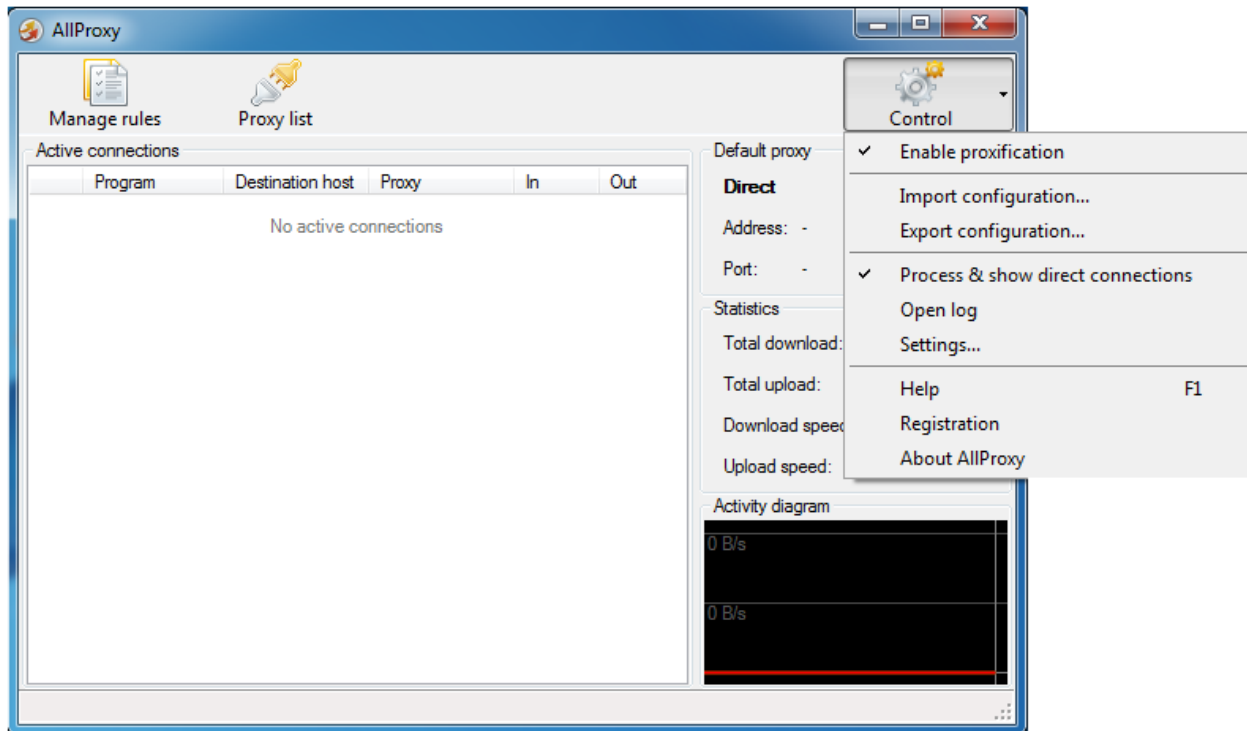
AllProxy

Manage rules

Proxy list

Control

Active connections

| | Program | Destination host | Proxy | In | Out |
|---|---|---|---|---|---|

No active connections

Default proxy

Direct

Address: -

Port: -

Statistics

Total download:

Total upload:

Download speed

Upload speed:

Activity diagram

0 B/s

0 B/s

✔ Enable proxification

Import configuration...

Export configuration...

✔ Process & show direct connections

Open log

Settings...

Help F1

Registration

About AllProxy